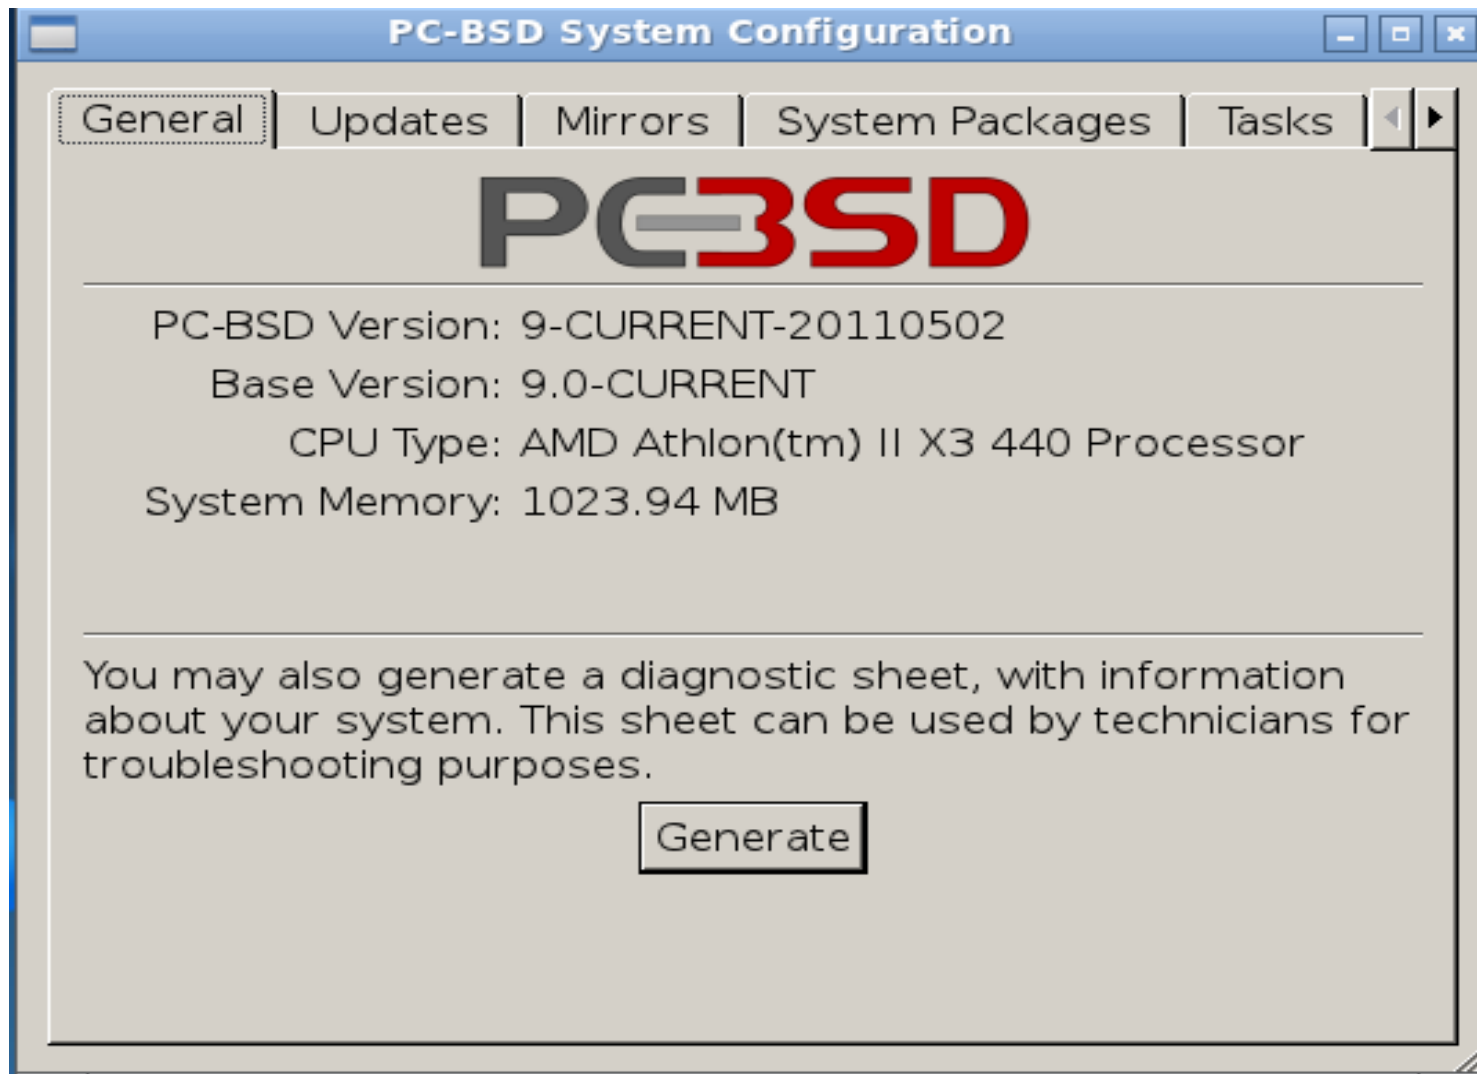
PC-BSD System Configuration

General | Updates | Mirrors | System Packages | Tasks

PC-BSD

PC-BSD Version: 9-CURRENT-20110502
Base Version: 9.0-CURRENT
CPU Type: AMD Athlon(tm) II X3 440 Processor
System Memory: 1023.94 MB

You may also generate a diagnostic sheet, with information about your system. This sheet can be used by technicians for troubleshooting purposes.

Generate